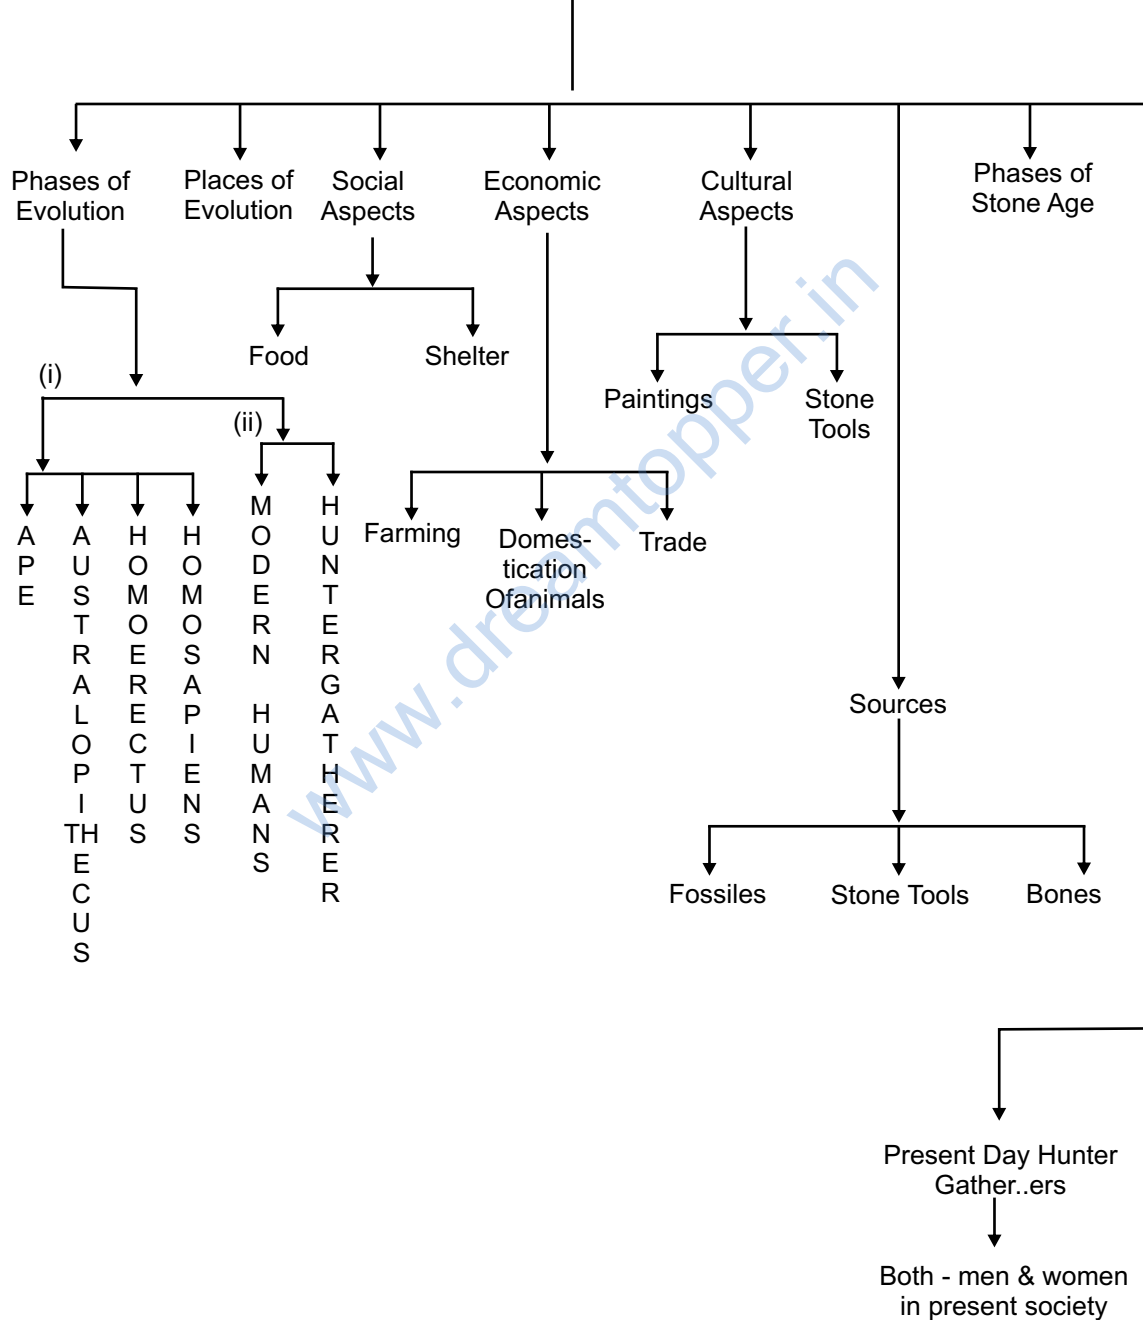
Phases of Evolution

Places of Evolution

Social Aspects

Economic Aspects

Cultural Aspects

Phases of Stone Age

Food

Shelter

Paintings

Stone Tools

(i)

(ii)

APE

AUSTRALOPITHECUS

HOMOERECTUS

HOMOSAPIENS

MODERN HUMANS

HUNTERGATHERER

Farming

Domes-tication Ofanimals

Trade

www.dreamtopper.in

Sources

Fossiles

Stone Tools

Bones

Present Day Hunter Gather..ers

Both - men & women in present society